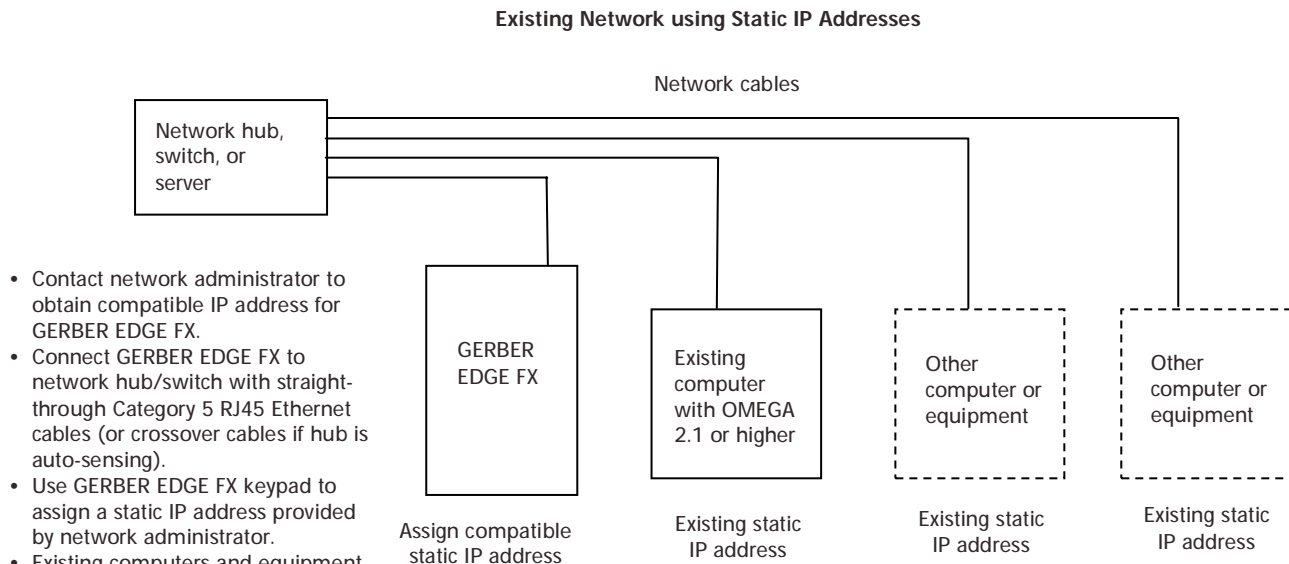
**Existing Network using Static IP Addresses**

Network cables

Network hub, switch, or server

- Contact network administrator to obtain compatible IP address for GERBER EDGE FX.
- Connect GERBER EDGE FX to network hub/switch with straight-through Category 5 RJ45 Ethernet cables (or crossover cables if hub is auto-sensing).
- Use GERBER EDGE FX keypad to assign a static IP address provided by network administrator.
- Existing computers and equipment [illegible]

GERBER EDGE FX

Assign compatible static IP address

Existing computer with OMEGA 2.1 or higher

Existing static IP address

Other computer or equipment

Existing static IP address

Other computer or equipment

Existing static IP address